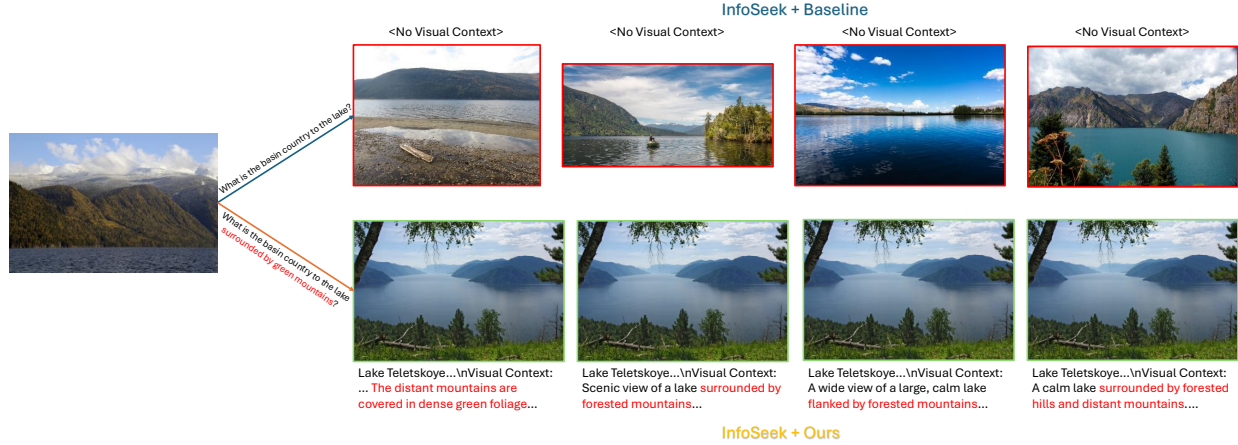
InfoSeek + Baseline

<No Visual Context>

<No Visual Context>

<No Visual Context>

<No Visual Context>

What is the basin country to the lake?

What is the basin country to the lake surrounded by green mountains?

Lake Teletskoye...\nVisual Context: ... The distant mountains are covered in dense green foliage...

Lake Teletskoye...\nVisual Context: Scenic view of a lake surrounded by forested mountains...

Lake Teletskoye...\nVisual Context: A wide view of a large, calm lake flanked by forested mountains...

Lake Teletskoye...\nVisual Context: A calm lake surrounded by forested hills and distant mountains....

InfoSeek + Ours